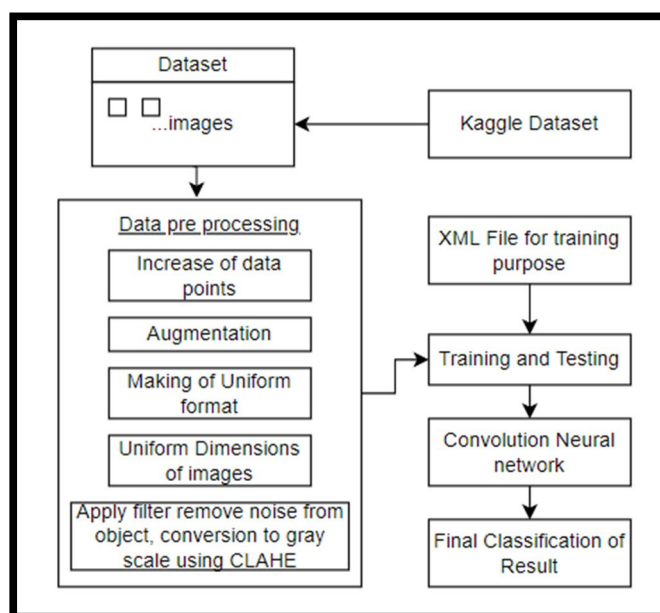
Dataset

...images

Kaggle Dataset

Data pre processing

Increase of data points

Augmentation

Making of Uniform format

Uniform Dimensions of images

Apply filter remove noise from object, conversion to gray scale using CLAHE

XML File for training purpose

Training and Testing

Convolution Neural network

Final Classification of Result